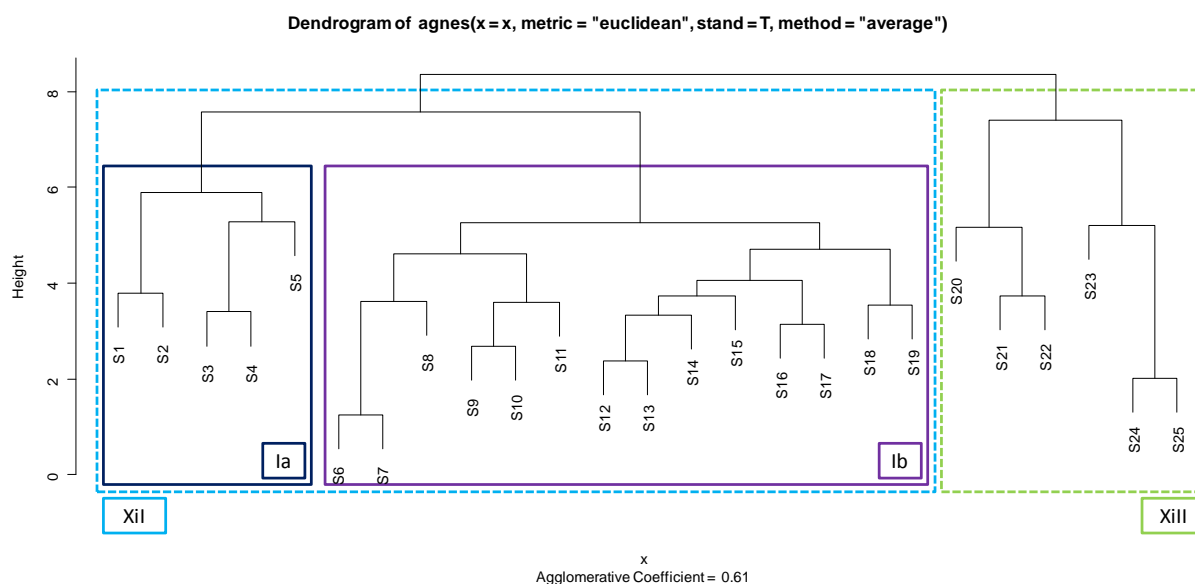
Dendrogram of agnes(x = x, metric = "euclidean", stand = T, method = "average")

Height

8
6
4
2
0

S1 S2 S3 S4 S5 S6 S7 S8 S9 S10 S11 S12 S13 S14 S15 S16 S17 S18 S19 S20 S21 S22 S23 S24 S25

Ia
Ib
XiI
XiII

x
Agglomerative Coefficient = 0.61